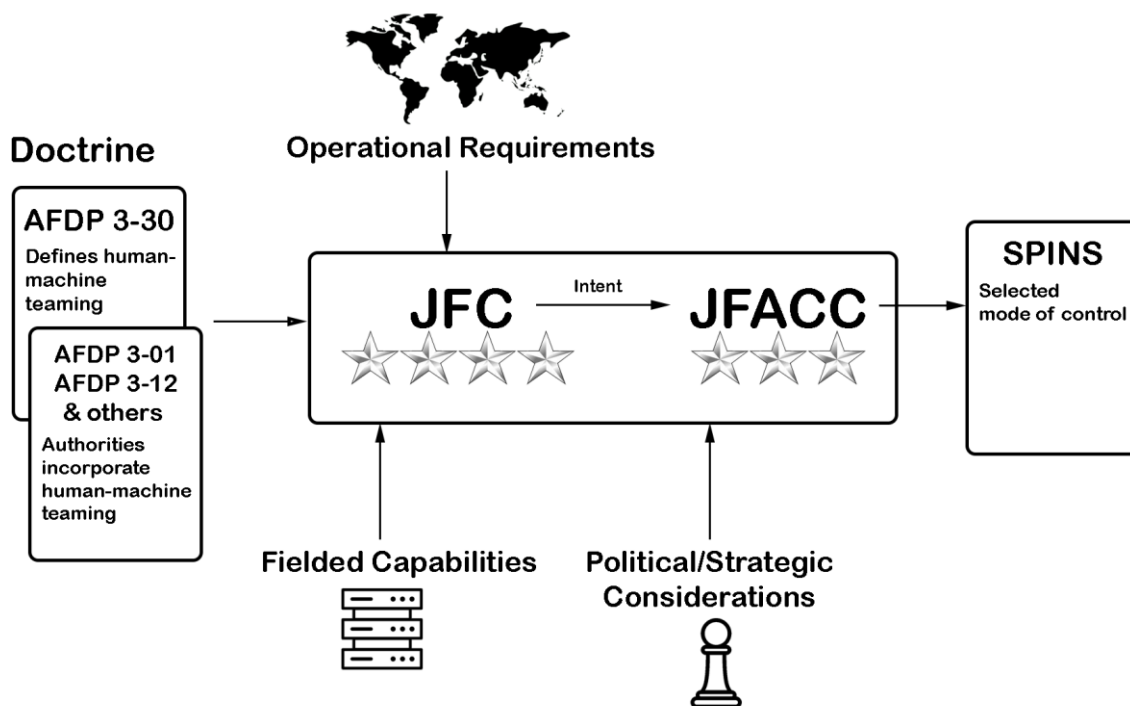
Doctrine

AFDP 3-30
Defines human-machine teaming

AFDP 3-01
AFDP 3-12
& others
Authorities incorporate human-machine teaming

Operational Requirements

JFC

Intent

JFACC

SPINS
Selected mode of control

Fielded Capabilities

Political/Strategic Considerations